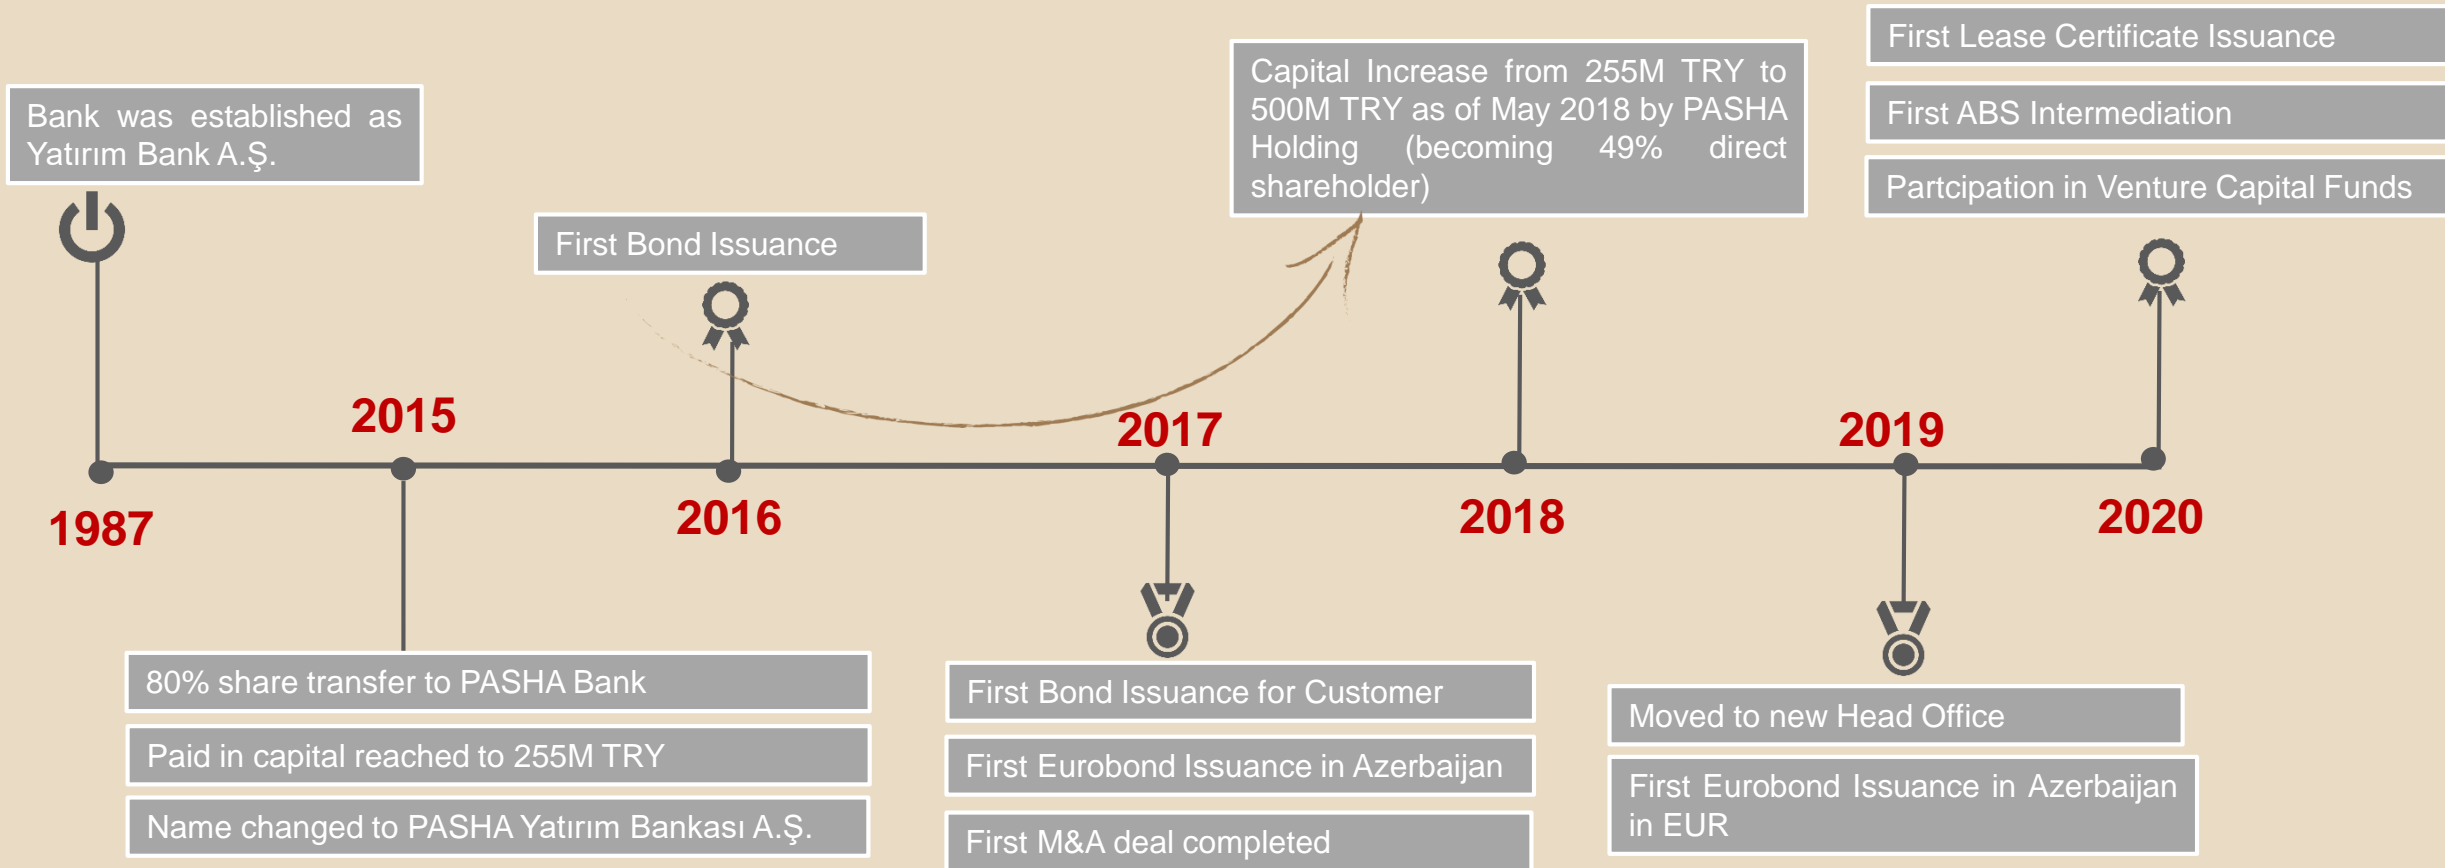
Bank was established as Yatırım Bank A.Ş.

1987

2015

80% share transfer to PASHA Bank

Paid in capital reached to 255M TRY

Name changed to PASHA Yatırım Bankası A.Ş.

First Bond Issuance

2016

2017

First Bond Issuance for Customer

First Eurobond Issuance in Azerbaijan

First M&A deal completed

Capital Increase from 255M TRY to 500M TRY as of May 2018 by PASHA Holding (becoming 49% direct shareholder)

2018

2019

Moved to new Head Office

First Eurobond Issuance in Azerbaijan in EUR

First Lease Certificate Issuance

First ABS Intermediation

Partcipation in Venture Capital Funds

2020